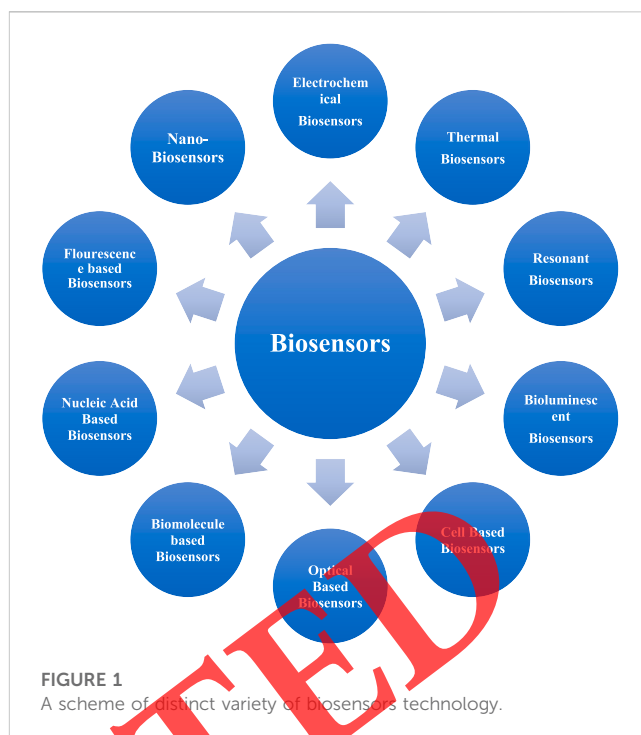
Biosensors

Electrochemical Biosensors

Thermal Biosensors

Resonant Biosensors

Bioluminescent Biosensors

Cell Based Biosensors

Optical Based Biosensors

Biomolecule based Biosensors

Nucleic Acid Based Biosensors

Flourescence based Biosensors

Nano-Biosensors

TED

FIGURE 1
A scheme of distinct variety of biosensors technology.